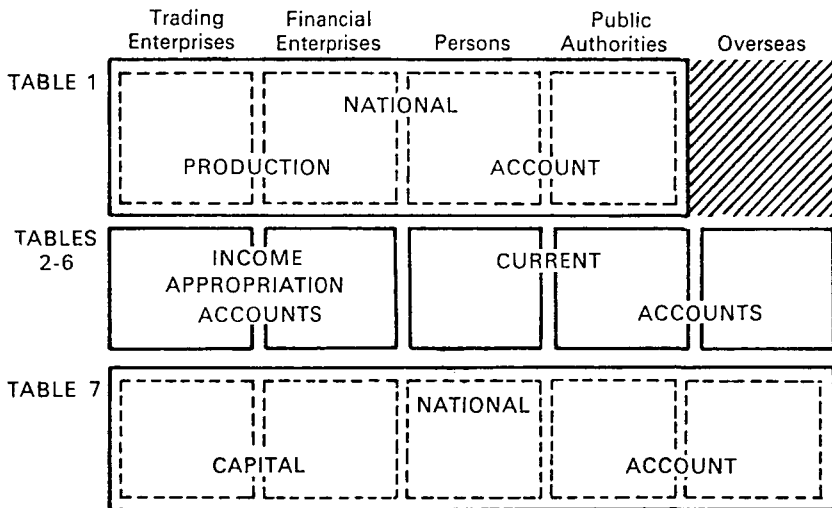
Trading Enterprises | Financial Enterprises | Persons | Public Authorities | Overseas

TABLE 1
NATIONAL
PRODUCTION
ACCOUNT

TABLES 2-6
INCOME
APPROPRIATION
ACCOUNTS
CURRENT
ACCOUNTS

TABLE 7
NATIONAL
CAPITAL
ACCOUNT